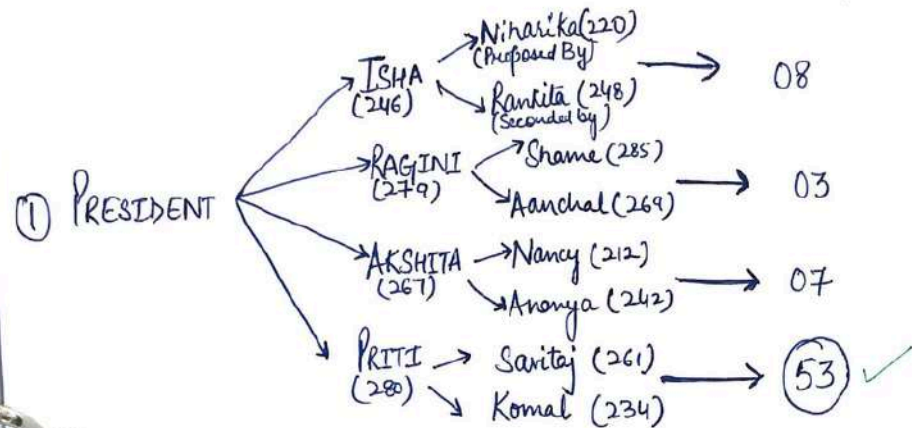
(1) PRESIDENT

ISHA (246)
Niharika (220) (Proposed By)
Ranhita (248) (Seconded by)
08

RAGINI (279)
Shame (285)
Aanchal (269)
03

AKSHITA (267)
Nancy (212)
Ananya (242)
07

PRITI (280)
Savitaj (261)
Komal (234)
53